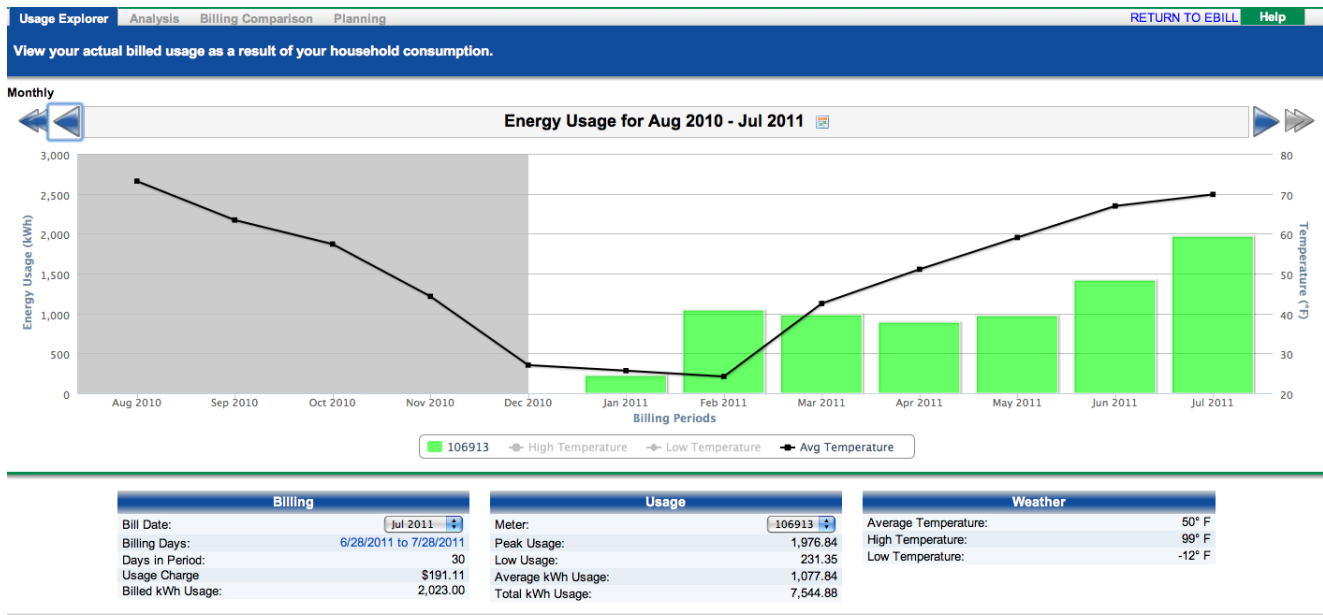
Usage Explorer Analysis Billing Comparison Planning RETURN TO EBILL Help

View your actual billed usage as a result of your household consumption.

Monthly

Energy Usage for Aug 2010 - Jul 2011

Energy Usage (kWh)

3,000
2,500
2,000
1,500
1,000
500
0

Temperature (°F)

80
70
60
50
40
30
20

Aug 2010 Sep 2010 Oct 2010 Nov 2010 Dec 2010 Jan 2011 Feb 2011 Mar 2011 Apr 2011 May 2011 Jun 2011 Jul 2011

Billing Periods

106913 High Temperature Low Temperature Avg Temperature

| Billing | |
|---|---|
| Bill Date: | Jul 2011 |
| Billing Days: | 6/28/2011 to 7/28/2011 |
| Days in Period: | 30 |
| Usage Charge | $191.11 |
| Billed kWh Usage: | 2,023.00 |

| Usage | |
|---|---|
| Meter: | 106913 |
| Peak Usage: | 1,976.84 |
| Low Usage: | 231.35 |
| Average kWh Usage: | 1,077.84 |
| Total kWh Usage: | 7,544.88 |

| Weather | |
|---|---|
| Average Temperature: | 50° F |
| High Temperature: | 99° F |
| Low Temperature: | -12° F |